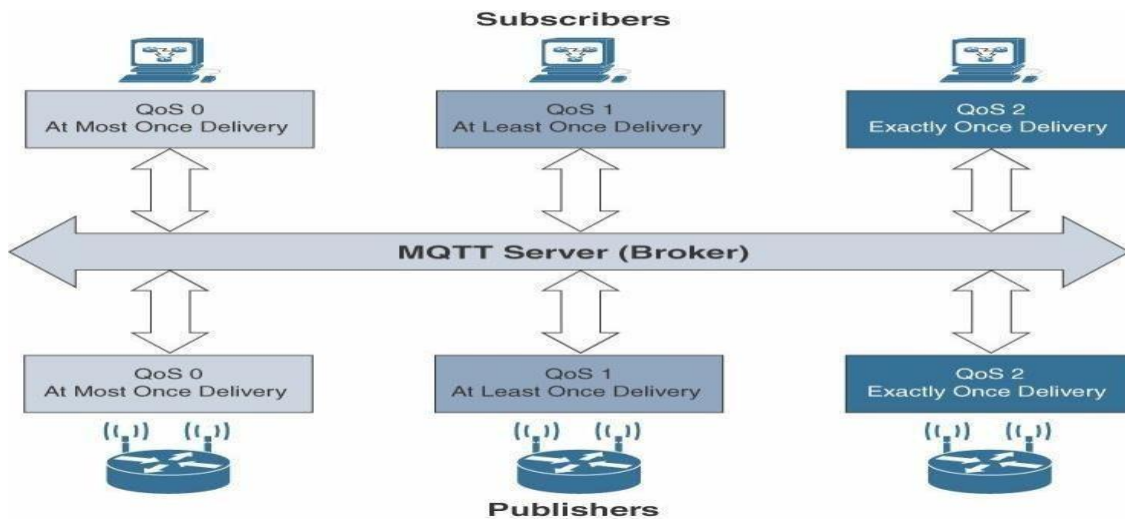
Subscribers

QoS 0
At Most Once Delivery

QoS 1
At Least Once Delivery

QoS 2
Exactly Once Delivery

MQTT Server (Broker)

QoS 0
At Most Once Delivery

QoS 1
At Least Once Delivery

QoS 2
Exactly Once Delivery

Publishers